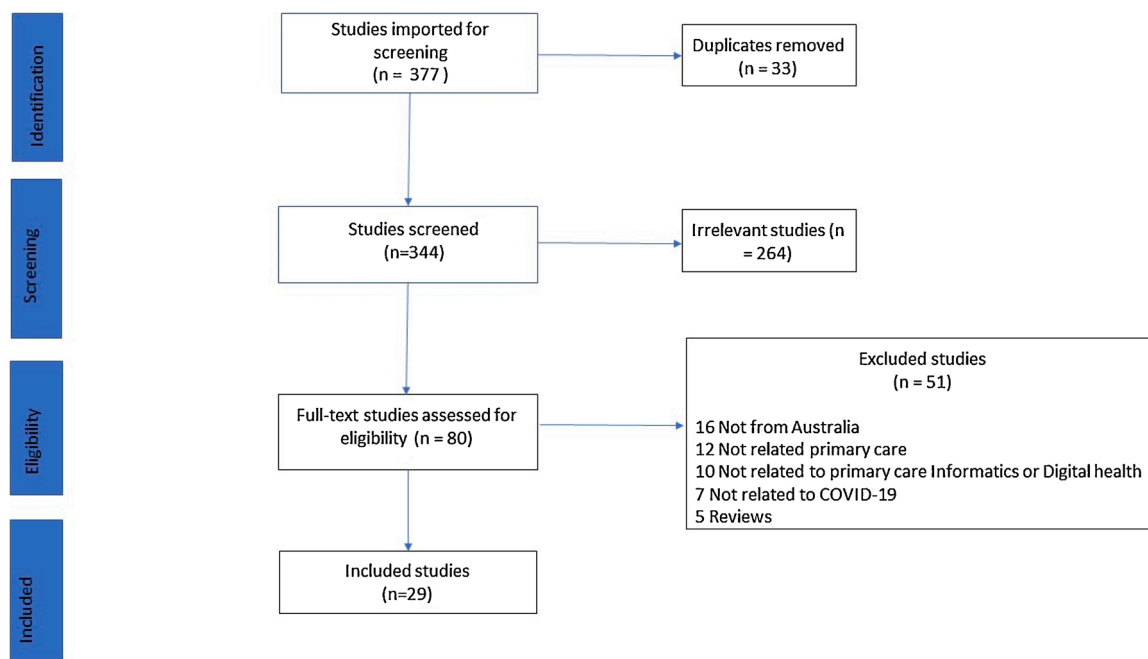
Identification

Studies imported for screening
(n = 377 )

Duplicates removed
(n = 33)

Screening

Studies screened
(n=344)

Irrelevant studies (n = 264)

Eligibility

Full-text studies assessed for eligibility (n = 80)

Excluded studies
(n = 51)

16 Not from Australia
12 Not related primary care
10 Not related to primary care Informatics or Digital health
7 Not related to COVID-19
5 Reviews

Included

Included studies
(n=29)